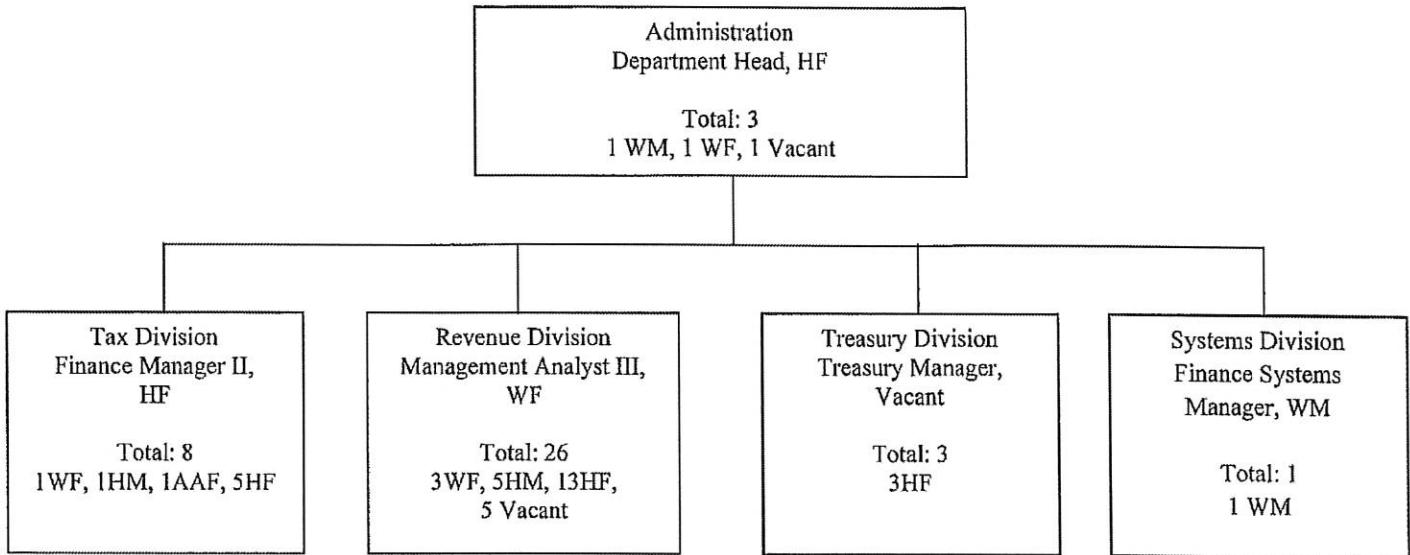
Administration
Department Head, HF

Total: 3
1 WM, 1 WF, 1 Vacant

Tax Division
Finance Manager II, HF

Total: 8
1WF, 1HM, 1AAF, 5HF

Revenue Division
Management Analyst III, WF

Total: 26
3WF, 5HM, 13HF, 5 Vacant

Treasury Division
Treasury Manager, Vacant

Total: 3
3HF

Systems Division
Finance Systems Manager, WM

Total: 1
1 WM